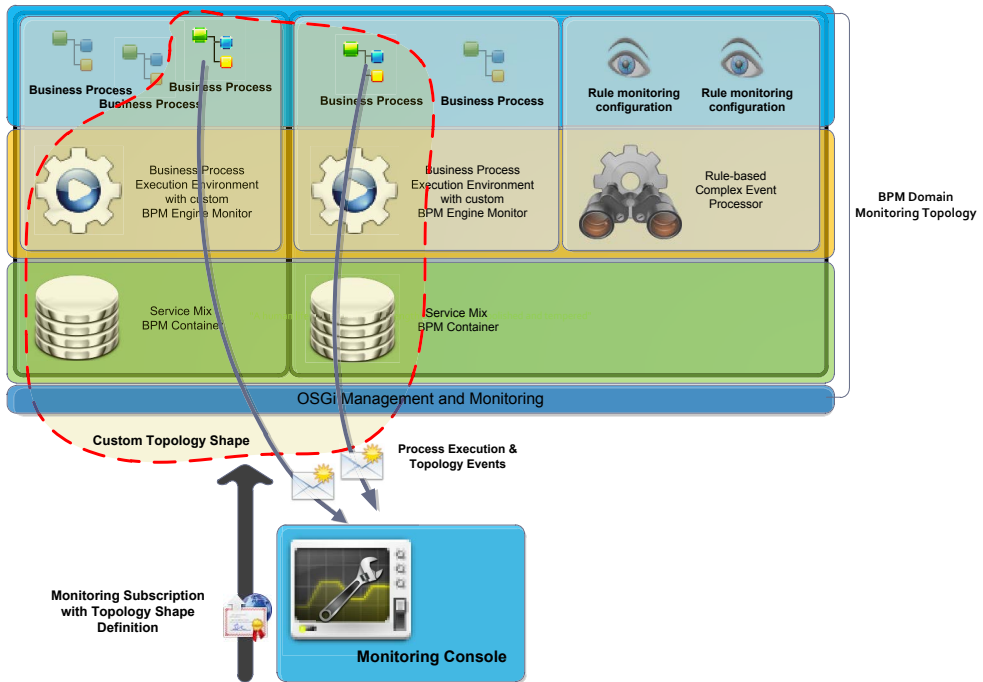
Business Process

Business Process

Business Process

Business Process

Business Process

Rule monitoring configuration

Rule monitoring configuration

Business Process Execution Environment with custom BPM Engine Monitor

Business Process Execution Environment with custom BPM Engine Monitor

Rule-based Complex Event Processor

BPM Domain Monitoring Topology

Service Mix BPM Container

Service Mix BPM Container

OSGi Management and Monitoring

Custom Topology Shape

Process Execution & Topology Events

Monitoring Subscription with Topology Shape Definition

Monitoring Console